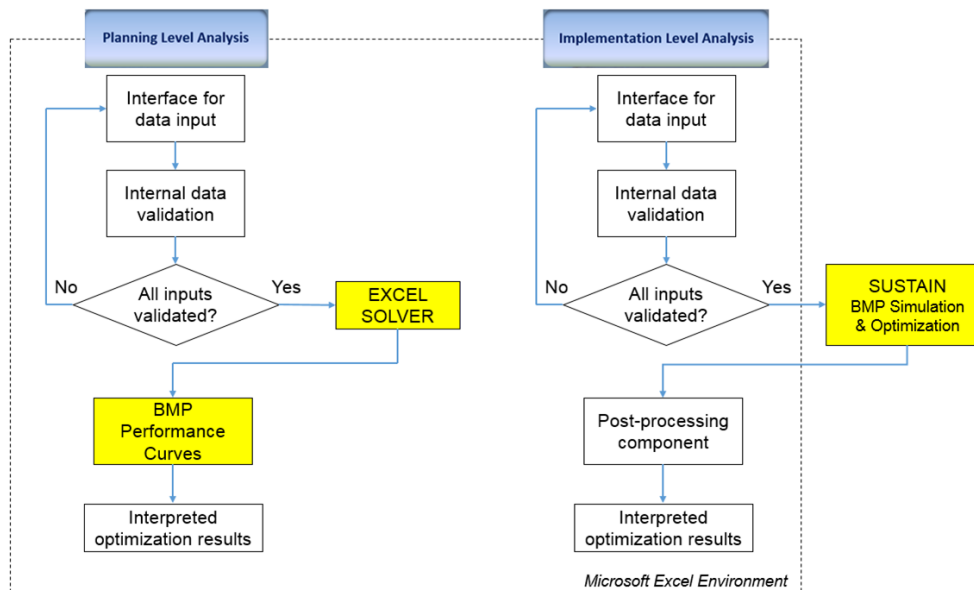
Planning Level Analysis

Interface for data input

Internal data validation

No

All inputs validated?

Yes

EXCEL SOLVER

BMP Performance Curves

Interpreted optimization results

Implementation Level Analysis

Interface for data input

Internal data validation

No

All inputs validated?

Yes

SUSTAIN BMP Simulation & Optimization

Post-processing component

Interpreted optimization results

Microsoft Excel Environment